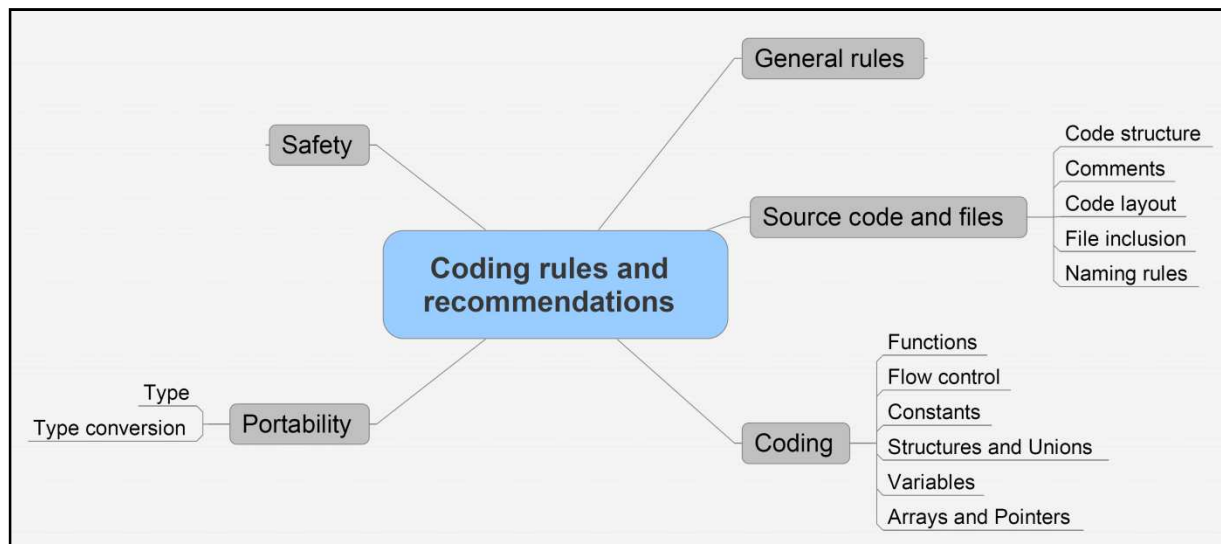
Coding rules and recommendations

General rules

Source code and files
Code structure
Comments
Code layout
File inclusion
Naming rules

Coding
Functions
Flow control
Constants
Structures and Unions
Variables
Arrays and Pointers

Portability
Type
Type conversion

Safety